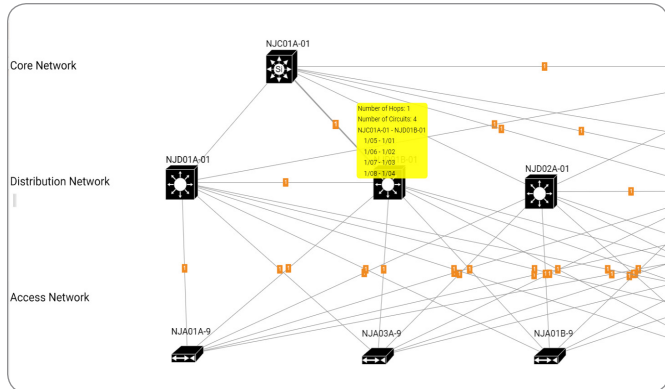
Core Network

Distribution Network

Access Network

NJC01A-01

NJD01A-01

NJD02A-01

NJA01A-9

NJA03A-9

NJA01B-9

Number of Hops: 1
Number of Circuits: 4
NJC01A-01 - NJD01B-01
1/05 - 1/01
1/06 - 1/02
1/07 - 1/03
1/08 - 1/04